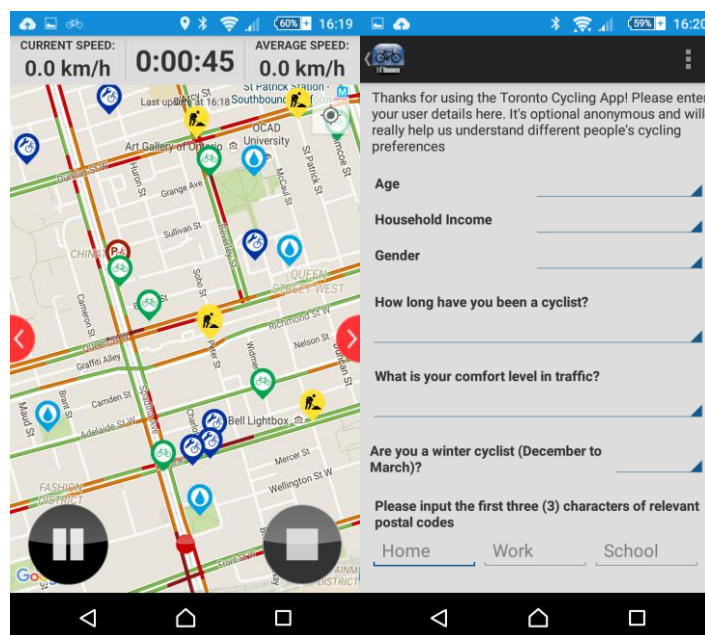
60% 16:19

CURRENT SPEED:
0.0 km/h

0:00:45

AVERAGE SPEED:
0.0 km/h

Last updated at 16:18

St Patrick Station - Southbound

Art Gallery of Ontario

OCAD University

Dundas St W

Huron St

Grange Ave

McCaul St

St Patrick St

Simcoe St

Sullivan St

Beverley St

CHINATOWN

Soho St

QUEEN STREET WEST

Cameron St

Queen St W

Richmond St W

Peter St

Graffiti Alley

Nelson St

Widmer St

Camden St

Maud St

Brant St

Spadina Ave

Adelaide St W

Charlotte St

Bell Lightbox

Mercer St

Wellington St W

FASHION DISTRICT

Front St W

ENTERTAINMENT DISTRICT

Google

59% 16:20

Thanks for using the Toronto Cycling App! Please enter your user details here. It's optional anonymous and will really help us understand different people's cycling preferences

Age

Household Income

Gender

How long have you been a cyclist?

What is your comfort level in traffic?

Are you a winter cyclist (December to March)?

Please input the first three (3) characters of relevant postal codes

Home

Work

School